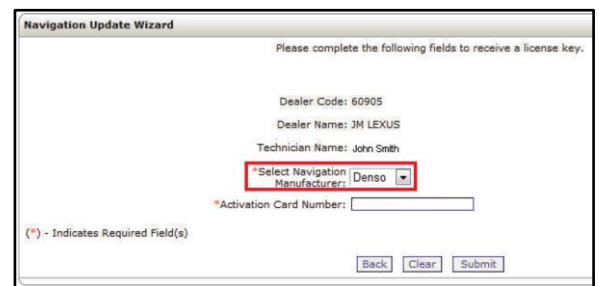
Navigation Update Wizard

Please complete the following fields to receive a license key.

Dealer Code: 60905

Dealer Name: JM LEXUS

Technician Name: John Smith

*Select Navigation Manufacturer: Denso

*Activation Card Number:

(*) - Indicates Required Field(s)

Back Clear Submit